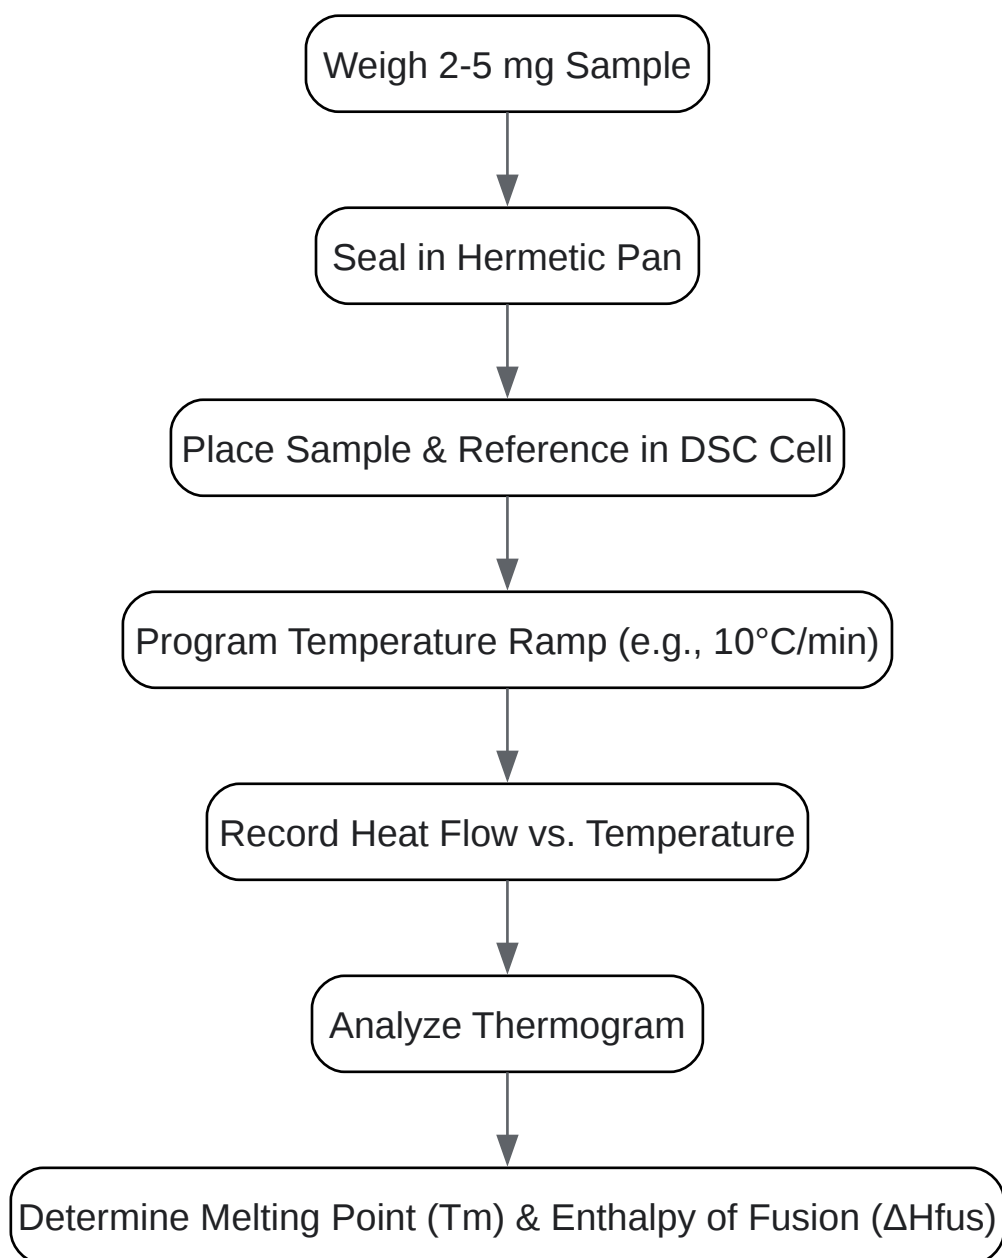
Weigh 2-5 mg Sample

Seal in Hermetic Pan

Place Sample & Reference in DSC Cell

Program Temperature Ramp (e.g., 10°C/min)

Record Heat Flow vs. Temperature

Analyze Thermogram

Determine Melting Point (Tm) & Enthalpy of Fusion (ΔHfus)